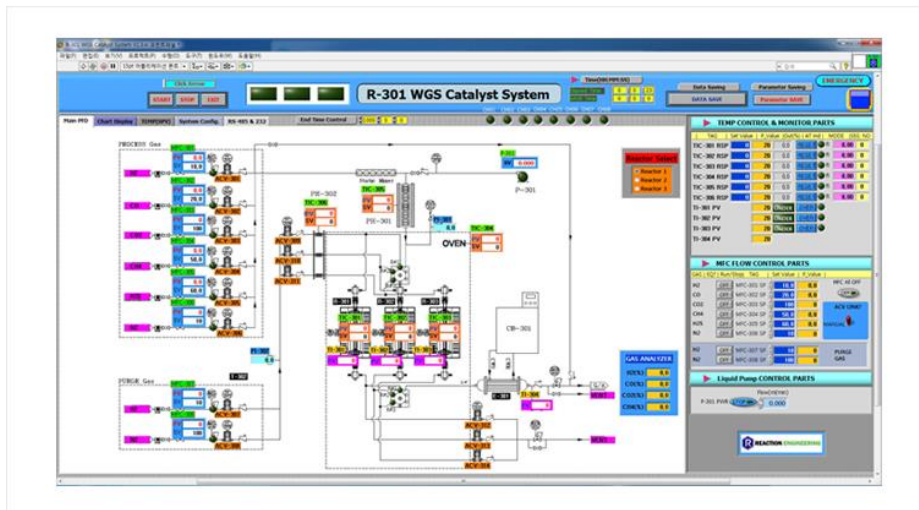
R-301 WGS Catalyst System

Click Arrow
START STOP EXIT

Data Saving
DATA SAVE
Parameter Saving
Parameter SAVE
EMERGENCY

Main PFD
Chart Display
System Config.
RS-485 & 232
End Time Control

PROCESS Gas

PURGE Gas

PH-302
PH-301
P-301
OVEN
CW-301
Reactor Select
Reactor 1
Reactor 2
Reactor 3

GAS ANALYZER
H2(%)
CO(%)
CO2(%)
CH4(%)

TEMP CONTROL & MONITOR PARTS
TAG
Set Value
P.Value
MODE
TIC-301 RSP
TIC-302 RSP
TIC-303 RSP
TIC-304 RSP
TIC-305 RSP
TIC-306 RSP
TI-301 PV
TI-302 PV
TI-303 PV
TI-304 PV

MFC FLOW CONTROL PARTS
H2
CO
CO2
CH4
H2S
N2
MFC-301 SP
MFC-302 SP
MFC-303 SP
MFC-304 SP
MFC-305 SP
MFC-306 SP
MFC-307 SP
MFC-308 SP
PURGE GAS

Liquid Pump CONTROL PARTS
P-301 PWR
0.000

REACTION ENGINEERING